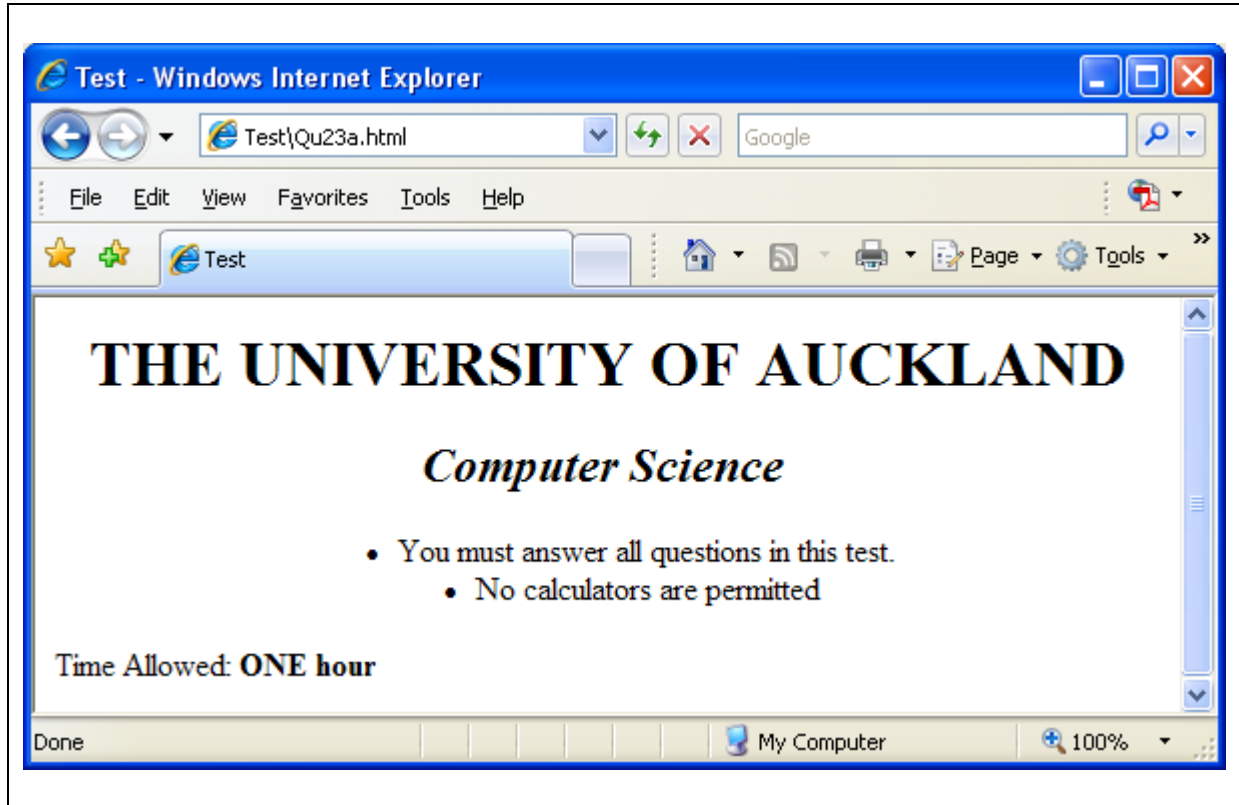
Test - Windows Internet Explorer

Test\Qu23a.html

Google

File Edit View Favorites Tools Help

Test

Page Tools

THE UNIVERSITY OF AUCKLAND

*Computer Science*

- You must answer all questions in this test.
- No calculators are permitted

Time Allowed: **ONE hour**

Done

My Computer

100%